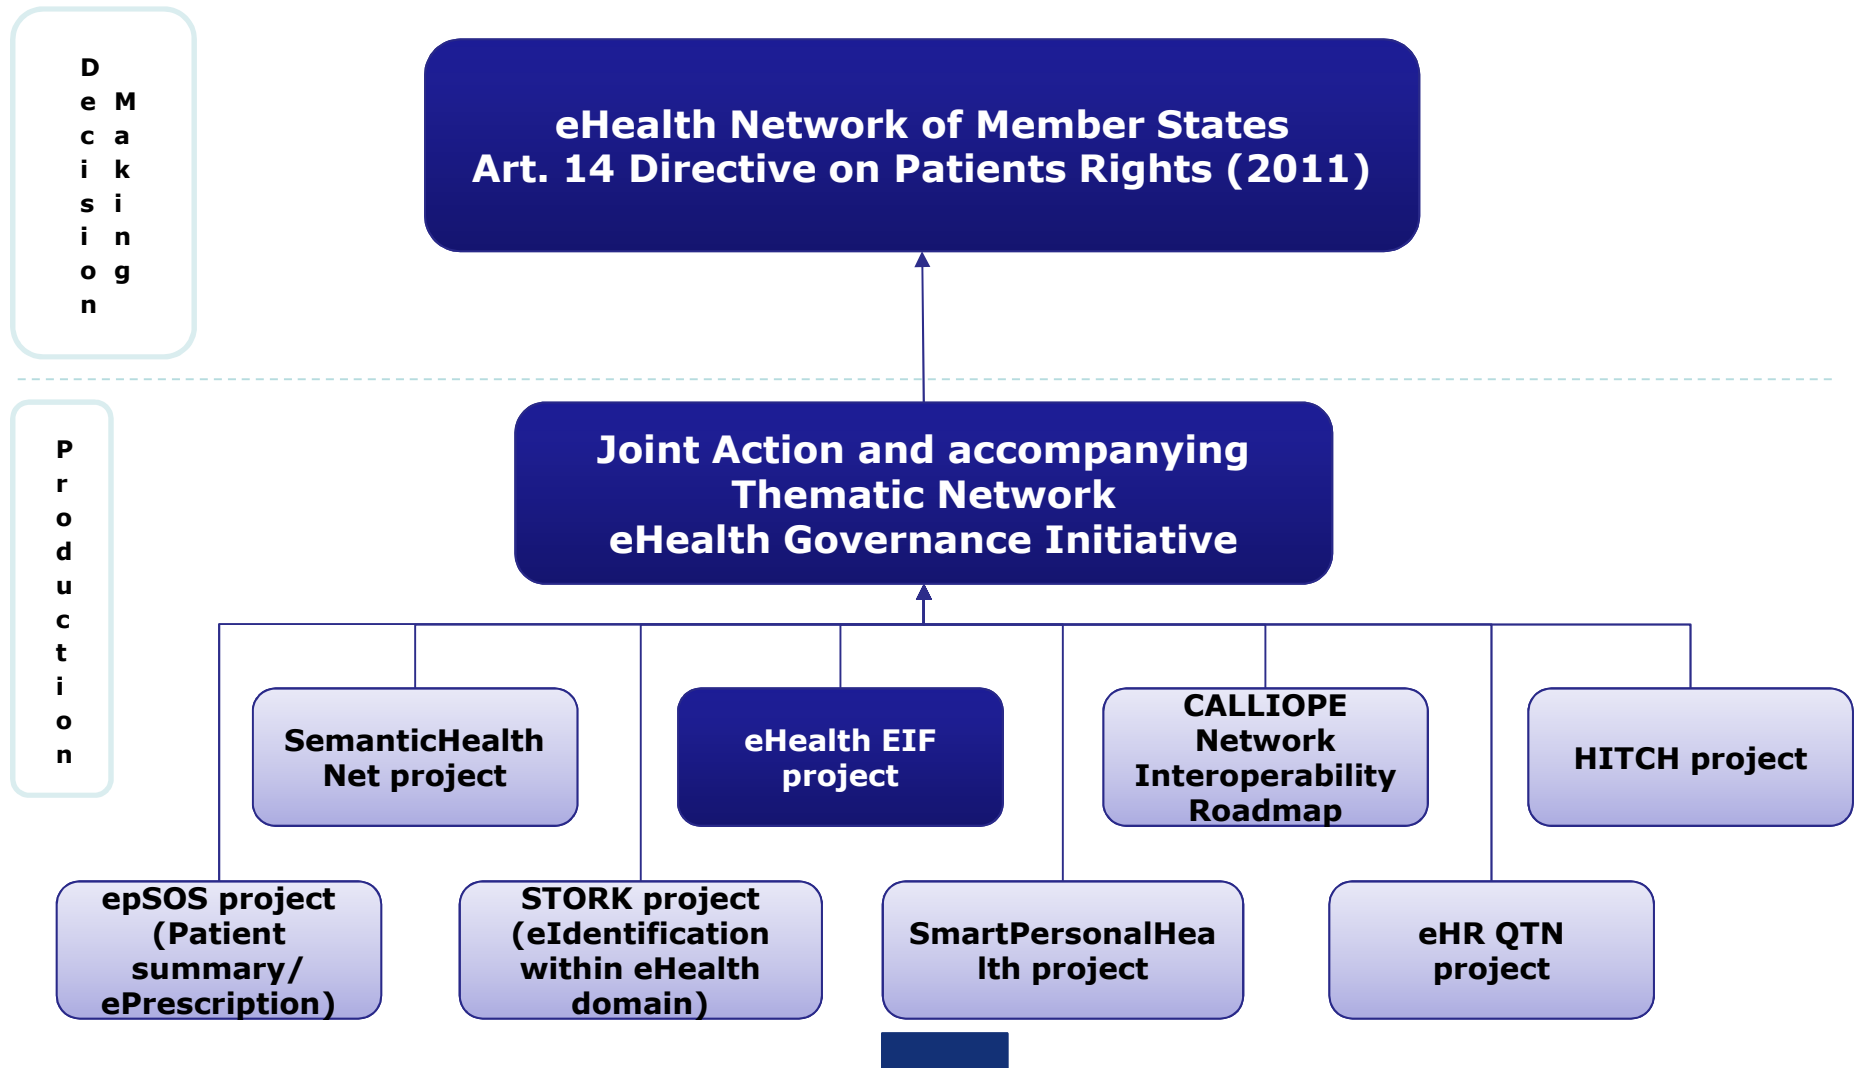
Decision Making

eHealth Network of Member States
Art. 14 Directive on Patients Rights (2011)

Production

Joint Action and accompanying Thematic Network
eHealth Governance Initiative

SemanticHealth Net project

eHealth EIF project

CALLIOPE Network Interoperability Roadmap

HITCH project

epSOS project (Patient summary/ ePrescription)

STORK project (eIdentification within eHealth domain)

SmartPersonalHealth project

eHR QTN project